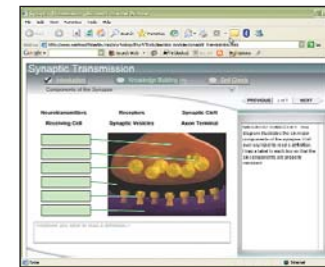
Synaptic Transmission

Introduction

Knowledge Building

Self Check

Components of the Synapse

PREVIOUS

NEXT

Neurotransmitters

Receptors

Synaptic Cleft

Receiving Cell

Synaptic Vesicles

Axon Terminal

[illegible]

Done

Internet